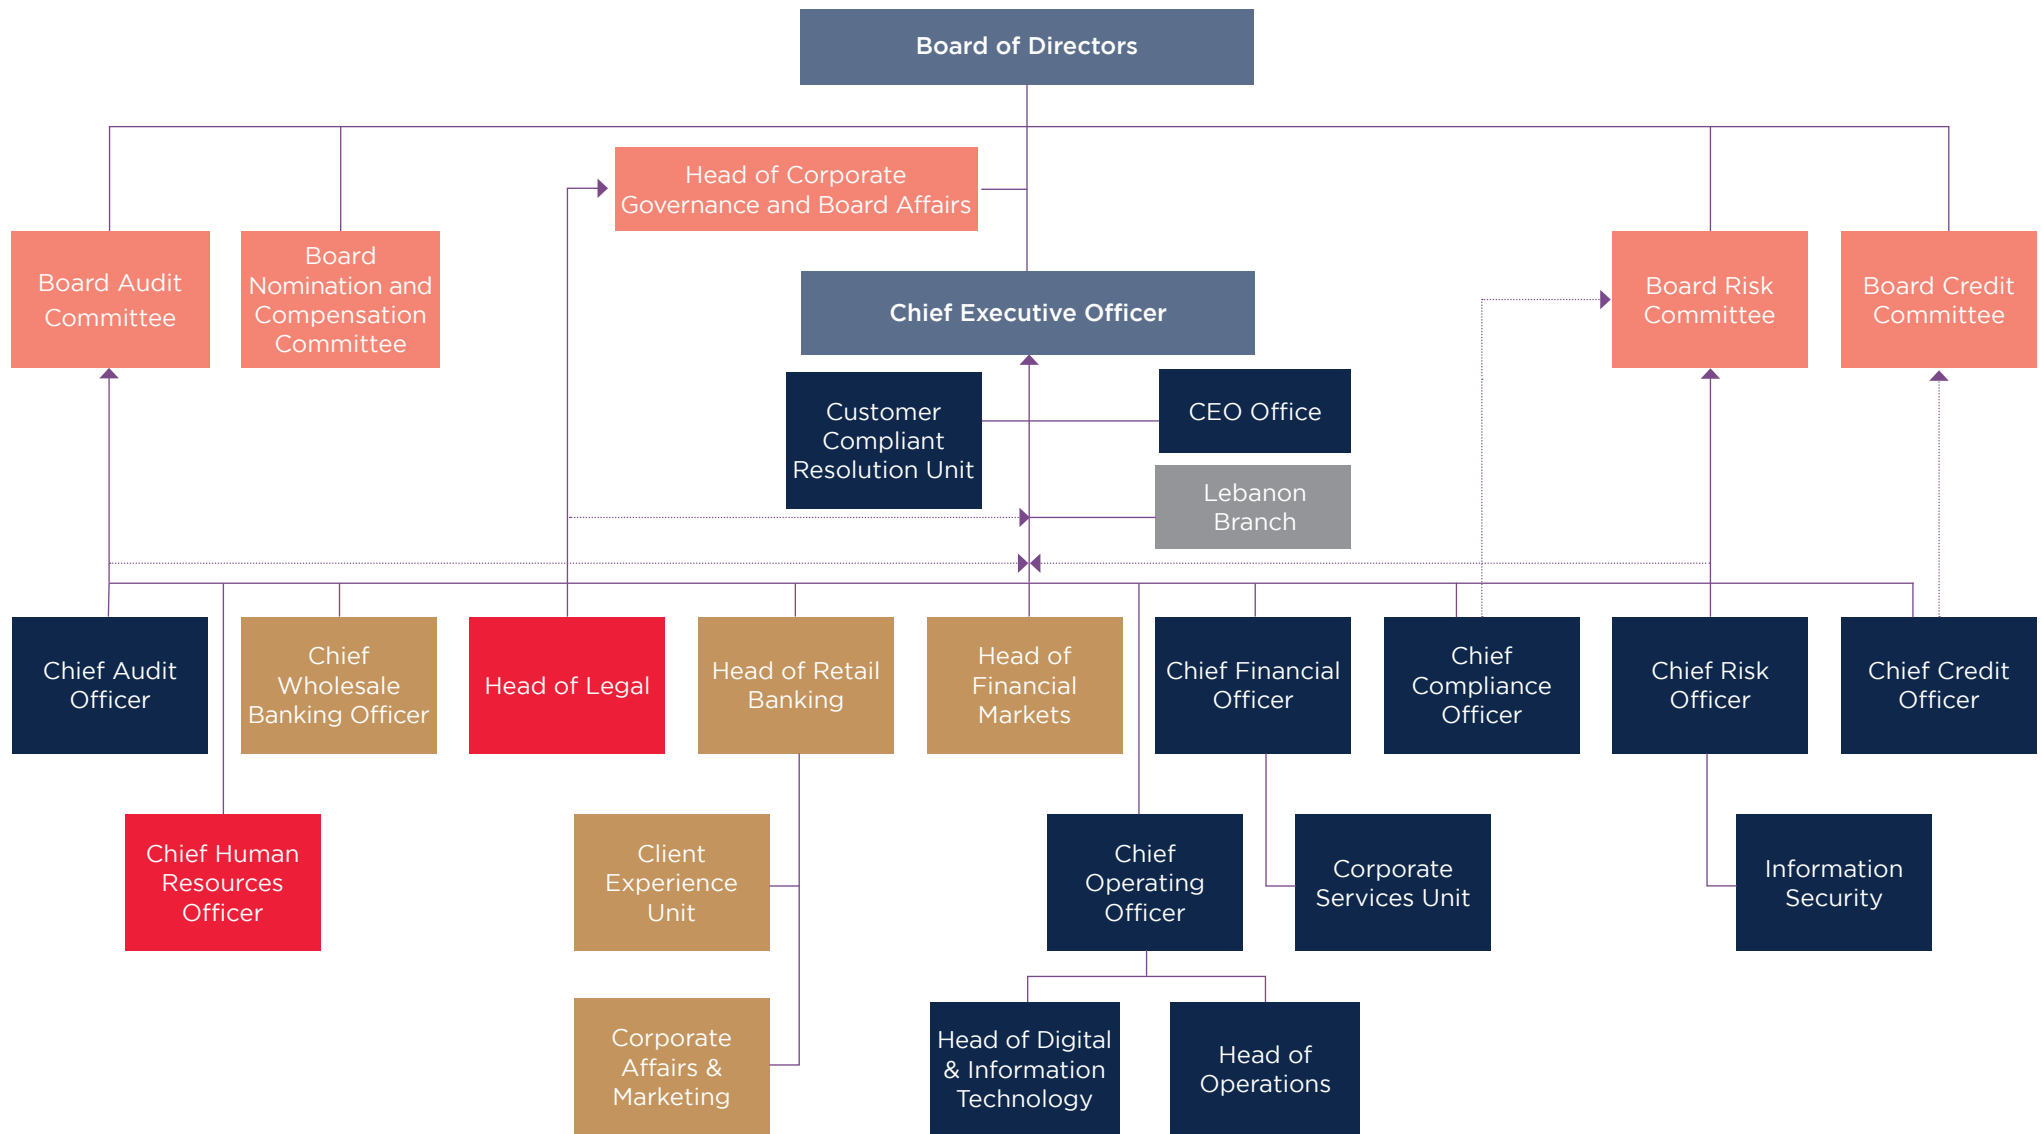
Board of Directors

Head of Corporate Governance and Board Affairs

Board Audit Committee

Board Nomination and Compensation Committee

Chief Executive Officer

Board Risk Committee

Board Credit Committee

Customer Compliant Resolution Unit

CEO Office

Lebanon Branch

Chief Audit Officer

Chief Wholesale Banking Officer

Head of Legal

Head of Retail Banking

Head of Financial Markets

Chief Financial Officer

Chief Compliance Officer

Chief Risk Officer

Chief Credit Officer

Chief Human Resources Officer

Client Experience Unit

Chief Operating Officer

Corporate Services Unit

Information Security

Corporate Affairs & Marketing

Head of Digital & Information Technology

Head of Operations